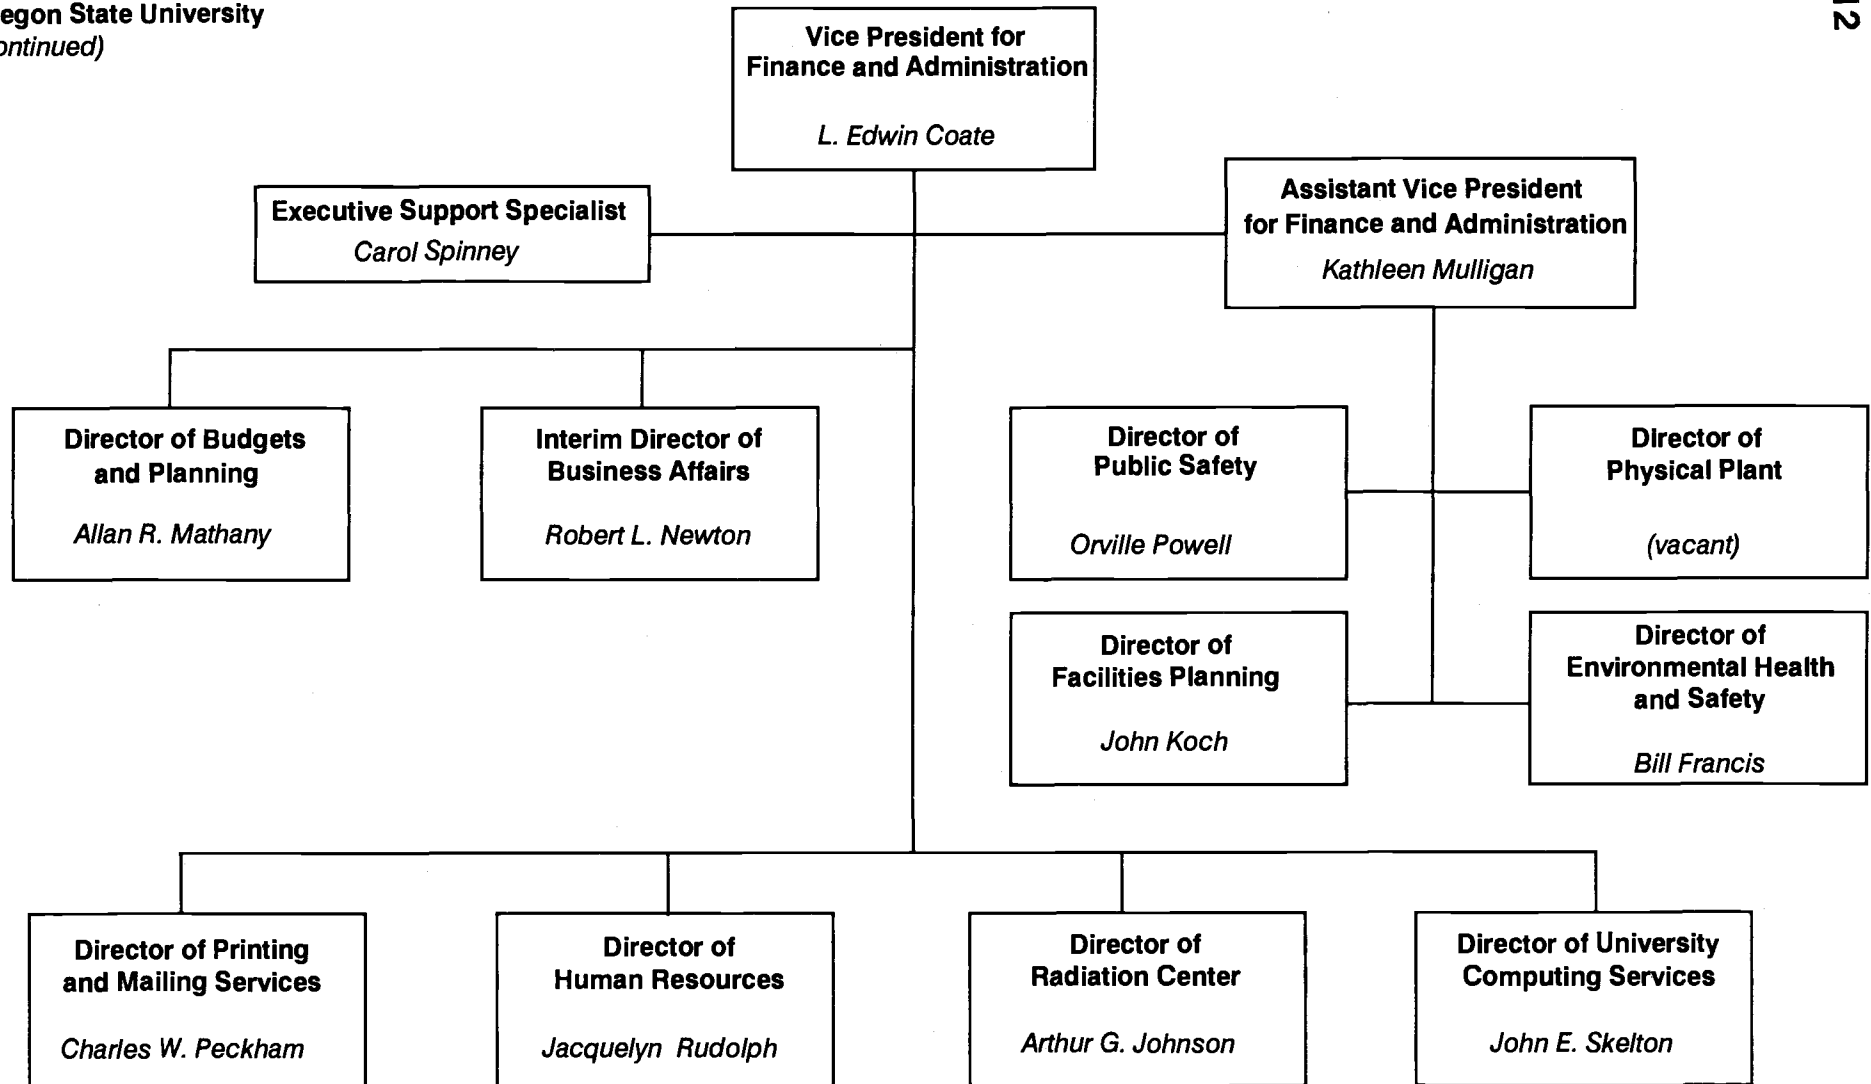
egon State University
ontinued)

12

Vice President for Finance and Administration
L. Edwin Coate

Executive Support Specialist
Carol Spinney

Assistant Vice President for Finance and Administration
Kathleen Mulligan

Director of Budgets and Planning
Allan R. Mathany

Interim Director of Business Affairs
Robert L. Newton

Director of Public Safety
Orville Powell

Director of Physical Plant
(vacant)

Director of Facilities Planning
John Koch

Director of Environmental Health and Safety
Bill Francis

Director of Printing and Mailing Services
Charles W. Peckham

Director of Human Resources
Jacquelyn Rudolph

Director of Radiation Center
Arthur G. Johnson

Director of University Computing Services
John E. Skelton